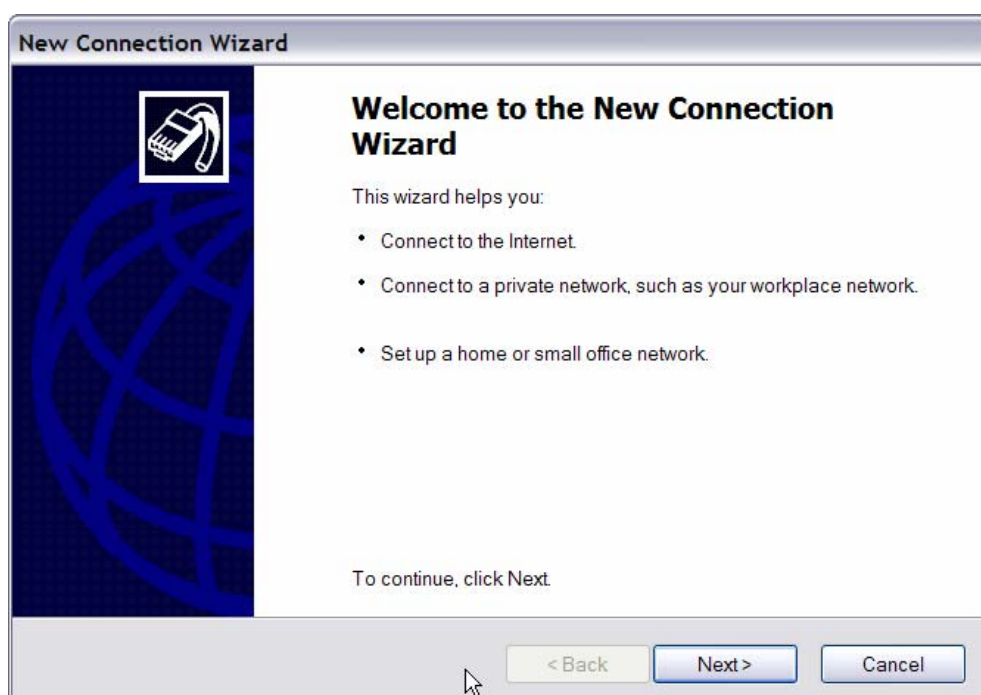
New Connection Wizard

Welcome to the New Connection Wizard

This wizard helps you:

• Connect to the Internet.

• Connect to a private network, such as your workplace network.

• Set up a home or small office network.

To continue, click Next.

< Back
Next >
Cancel